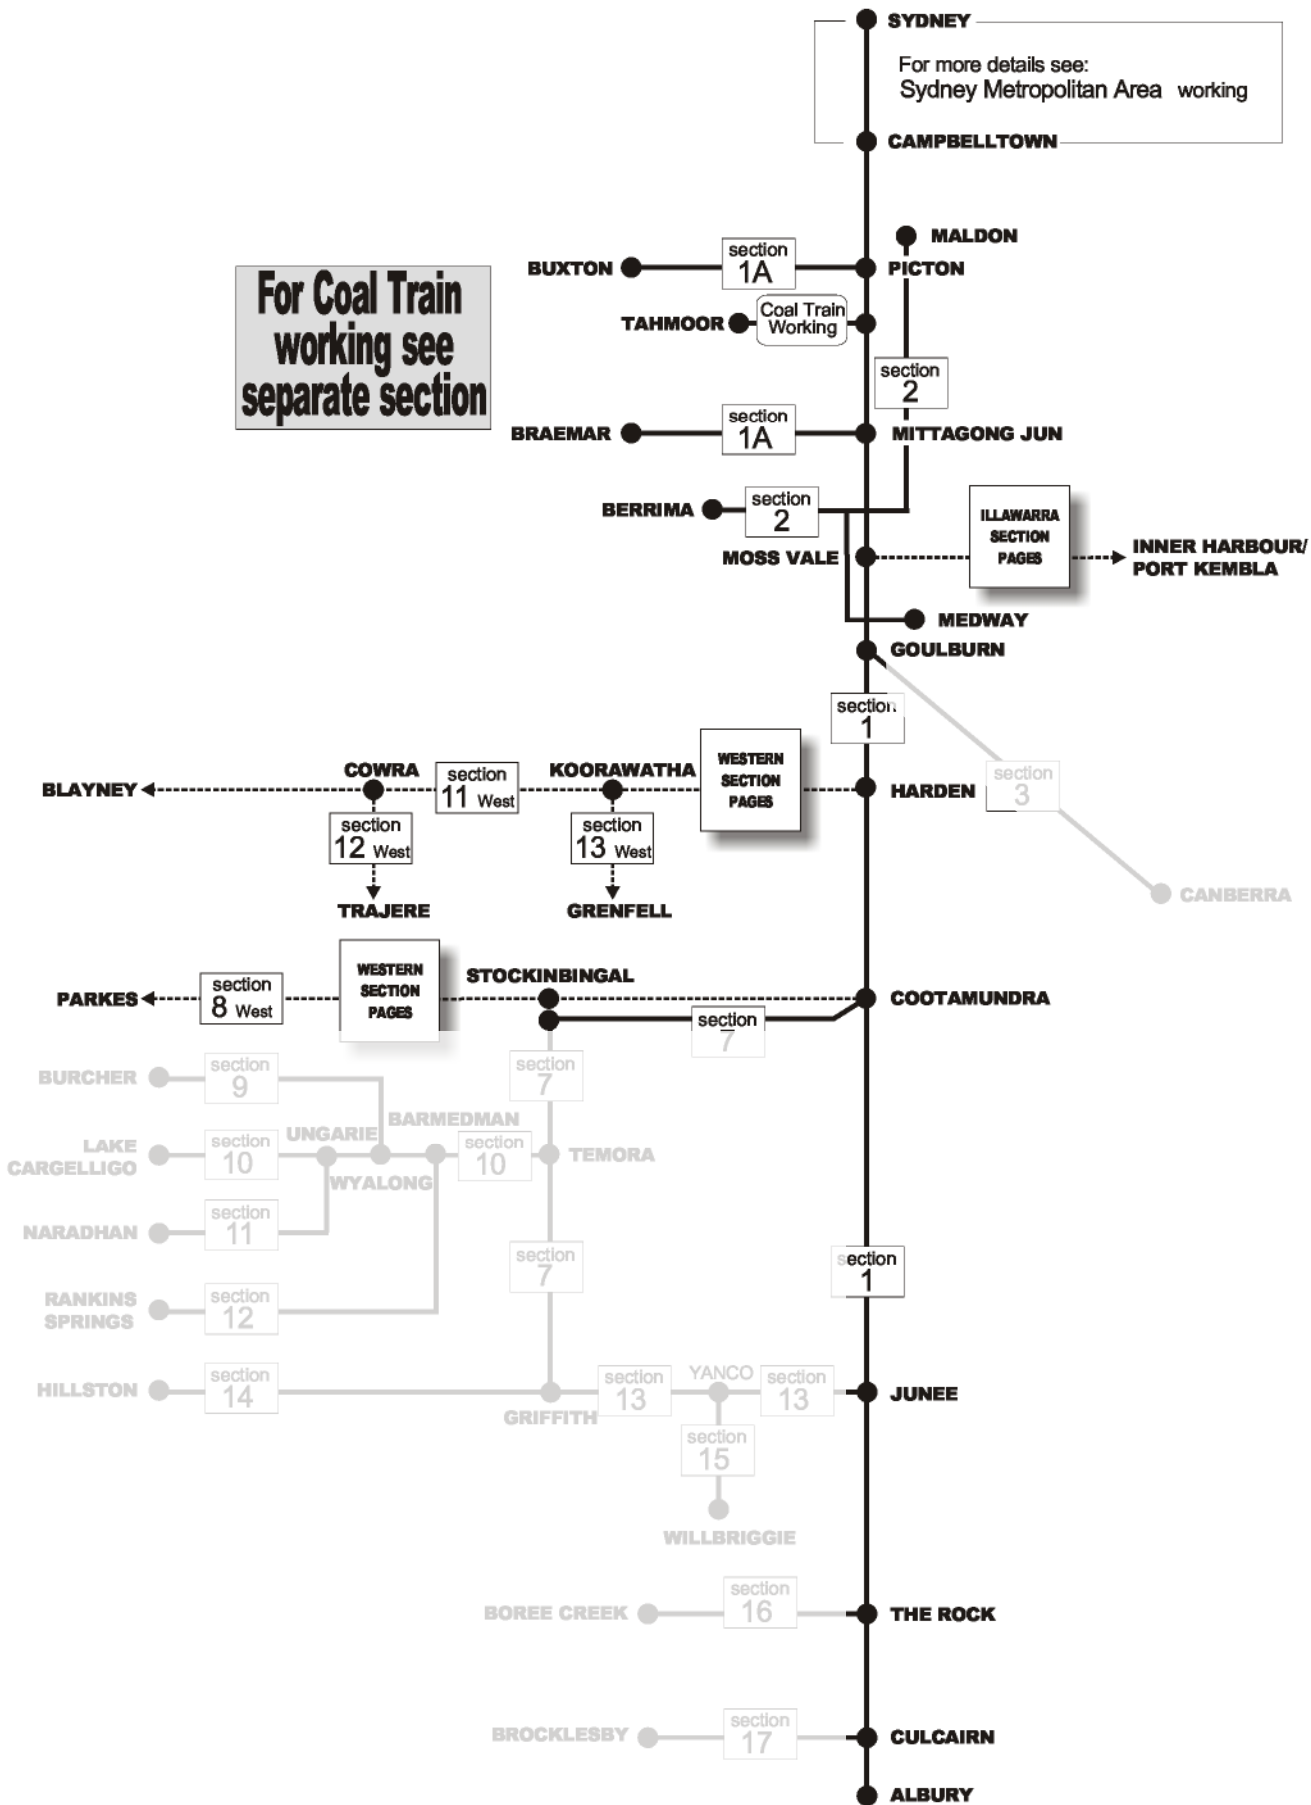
SYDNEY

For more details see:
Sydney Metropolitan Area working

CAMPBELLTOWN

For Coal Train working see separate section

MALDON

BUXTON
section 1A
PICTON

TAHMOOR
Coal Train Working

section 2

BRAEMAR
section 1A
MITTAGONG JUN

BERRIMA
section 2

MOSS VALE
ILLAWARRA SECTION PAGES
INNER HARBOUR/ PORT KEMBLA

MEDWAY
GOULBURN

section 1

COWRA
KOORAWATHA
BLAYNEY
section 11 West
WESTERN SECTION PAGES
HARDEN
section 3
section 12 West
section 13 West
TRAJERE
GRENFELL
CANBERRA

WESTERN SECTION PAGES
STOCKINBINGAL
PARKES
section 8 West
COOTAMUNDRA
section 7

BURCHER
section 9
section 7
BARMEDMAN
LAKE CARGELLIGO
section 10
UNGARIE
section 10
TEMORA
WYALONG
NARADHAN
section 11
section 7
section 1
RANKINS SPRINGS
section 12

HILLSTON
section 14
section 13
YANCO
section 13
JUNEE
GRIFFITH
section 15
WILLBRIGGIE

BOREE CREEK
section 16
THE ROCK

BROCKLESBY
section 17
CULCAIRN

ALBURY